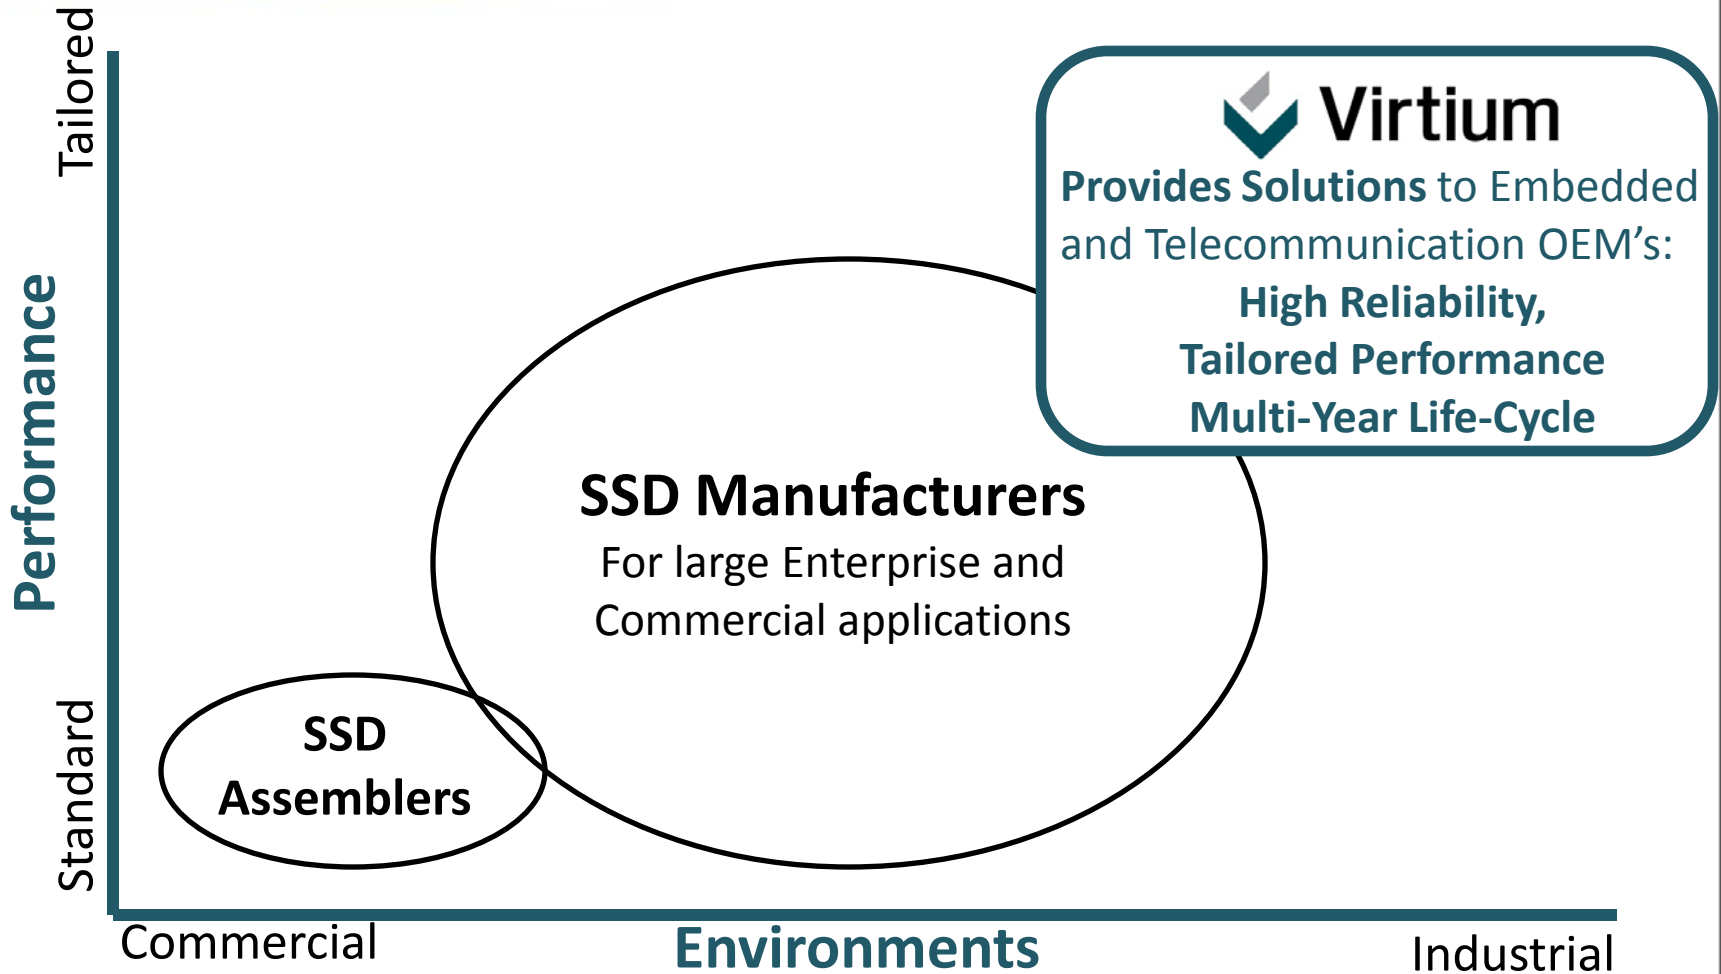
Tailored

Performance

Standard

Virtium

Provides Solutions to Embedded and Telecommunication OEM's:

High Reliability,
Tailored Performance
Multi-Year Life-Cycle

SSD Manufacturers
For large Enterprise and Commercial applications

SSD Assemblers

Commercial

Environments

Industrial